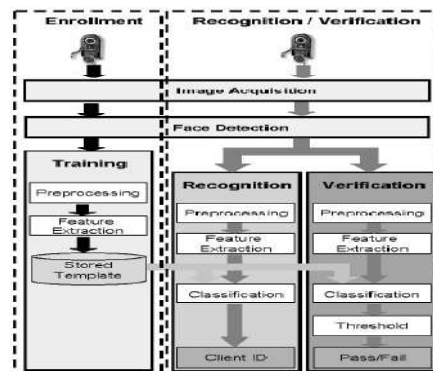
Enrollment

Recognition / Verification

Image Acquisition

Face Detection

Training

Preprocessing

Feature Extraction

Stored Template

Recognition

Preprocessing

Feature Extraction

Classification

Client ID

Verification

Preprocessing

Feature Extraction

Classification

Threshold

Pass/Fail